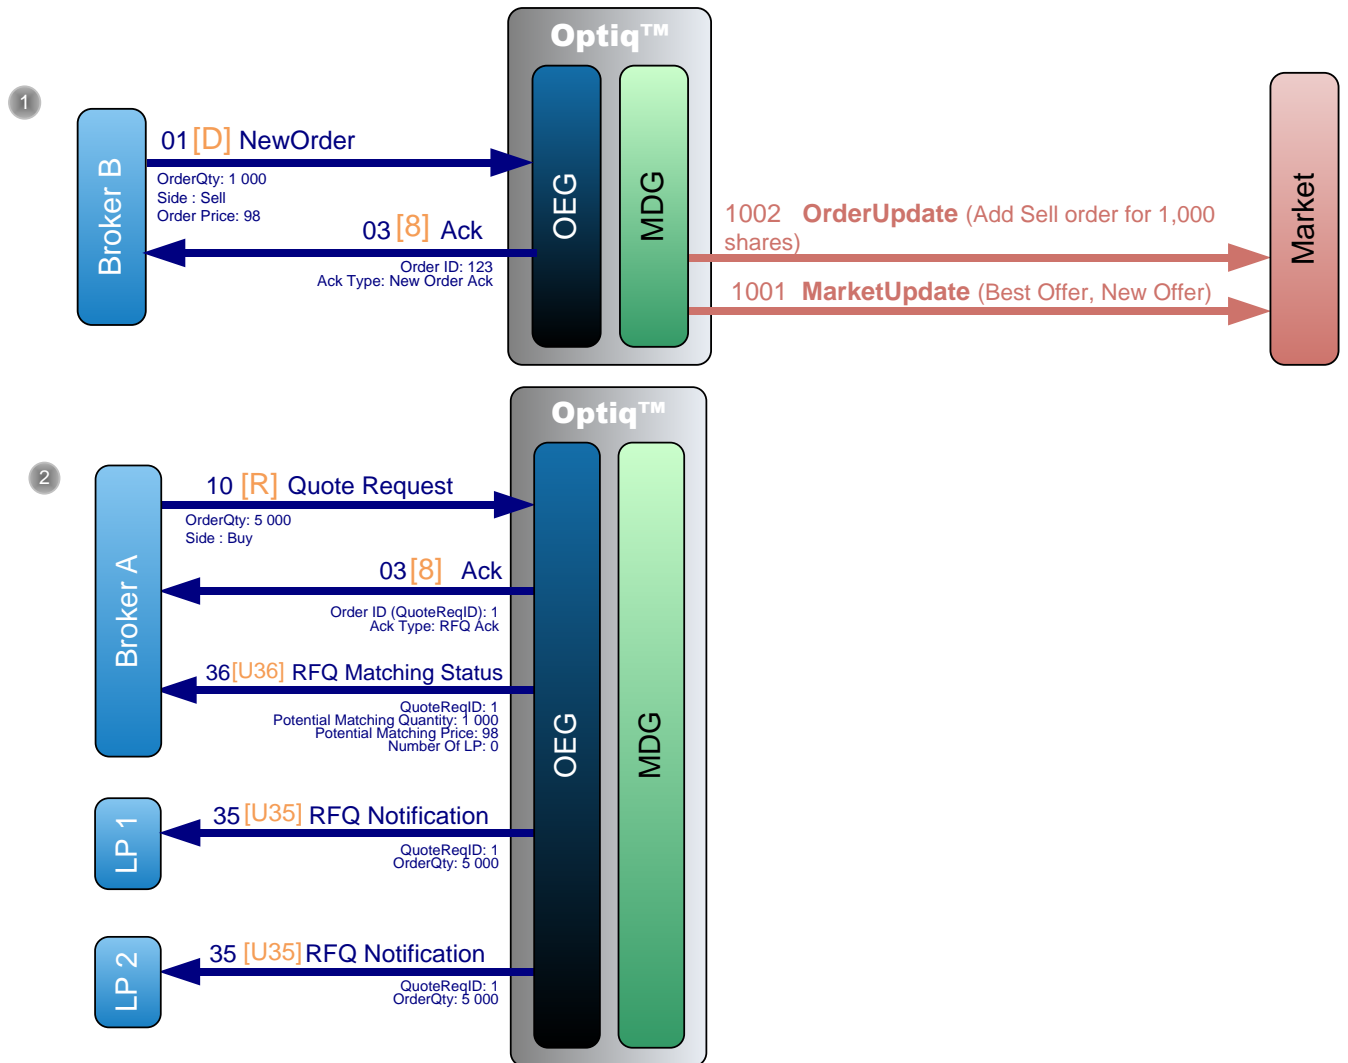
1

Optiq™

Broker B

01 [D] NewOrder

OrderQty: 1 000
Side : Sell
Order Price: 98

03 [8] Ack

Order ID: 123
Ack Type: New Order Ack

OEG

MDG

1002 OrderUpdate (Add Sell order for 1,000 shares)

1001 MarketUpdate (Best Offer, New Offer)

Market

2

Optiq™

Broker A

10 [R] Quote Request

OrderQty: 5 000
Side : Buy

03 [8] Ack

Order ID (QuoteReqID): 1
Ack Type: RFQ Ack

36 [U36] RFQ Matching Status

QuoteReqID: 1
Potential Matching Quantity: 1 000
Potential Matching Price: 98
Number Of LP: 0

LP 1

35 [U35] RFQ Notification

QuoteReqID: 1
OrderQty: 5 000

LP 2

35 [U35] RFQ Notification

QuoteReqID: 1
OrderQty: 5 000

OEG

MDG